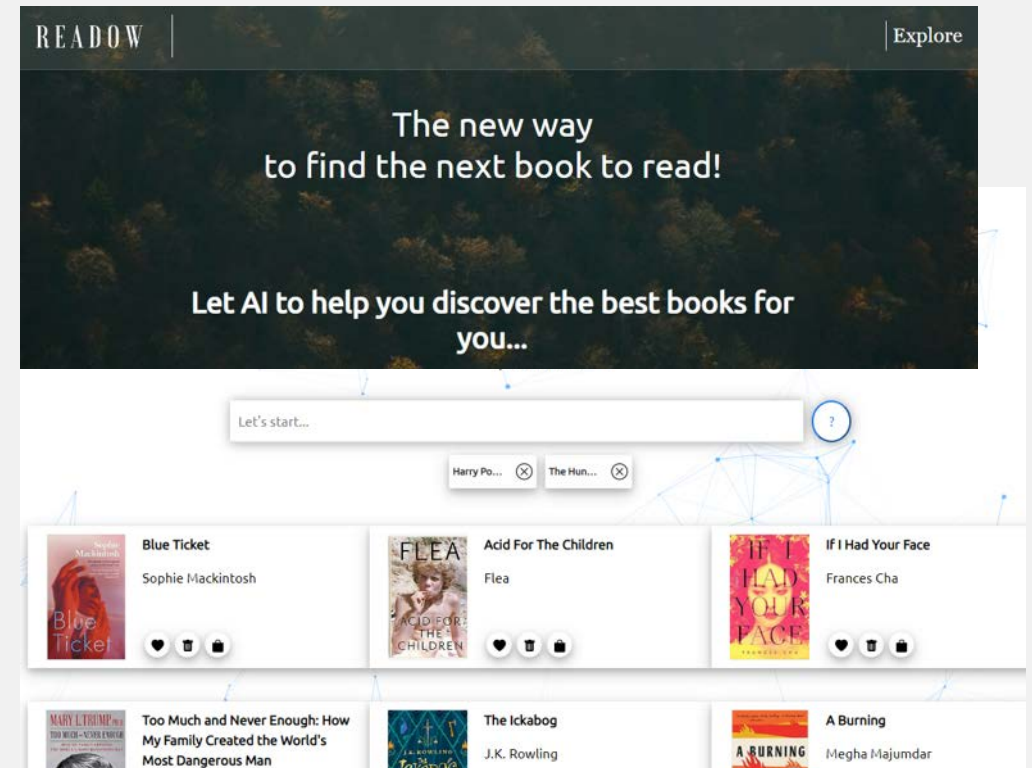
READOW

Explore

The new way
to find the next book to read!

Let AI to help you discover the best books for you...

Let's start...

?

Harry Po...

The Hun...

Sophie Mackintosh
Blue Ticket

Blue Ticket

Sophie Mackintosh

FLEA
ACID FOR THE CHILDREN

Acid For The Children

Flea

IF I HAD YOUR FACE
FRANCES CHA

If I Had Your Face

Frances Cha

MARY L. TRUMP, PH.D.
TOO MUCH AND NEVER ENOUGH

Too Much and Never Enough: How My Family Created the World's Most Dangerous Man

J.K. ROWLING

The Ickabog

J.K. Rowling

A BURNING

A Burning

Megha Majumdar